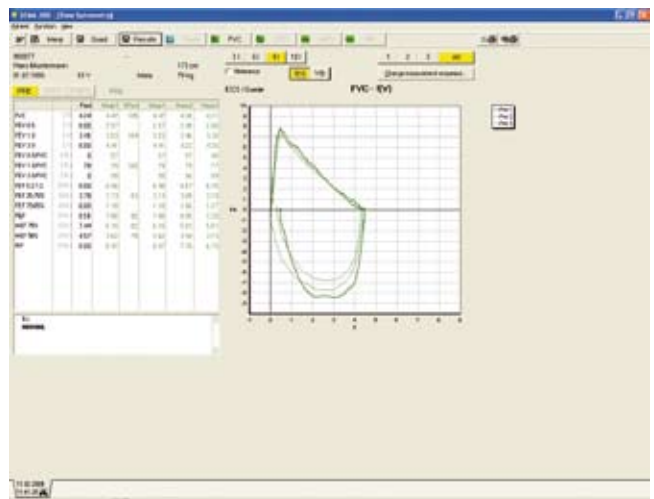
FVC - f(V)

FVC
FEV0.5
FEV1.0
FEV3.0
FEV0.5/FVC
FEV1.0/FVC
FEV3.0/FVC
FEF0.2-1.2
FEF25-75%
FEF75-85%
PEF
MEF75%
MEF50%
MEF25%
PIF

FVC
Pre 1
Pre 2
Pre 3

Change measurement sequence...

1 2 3 All

Reference

ECCS / Quanjer

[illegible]